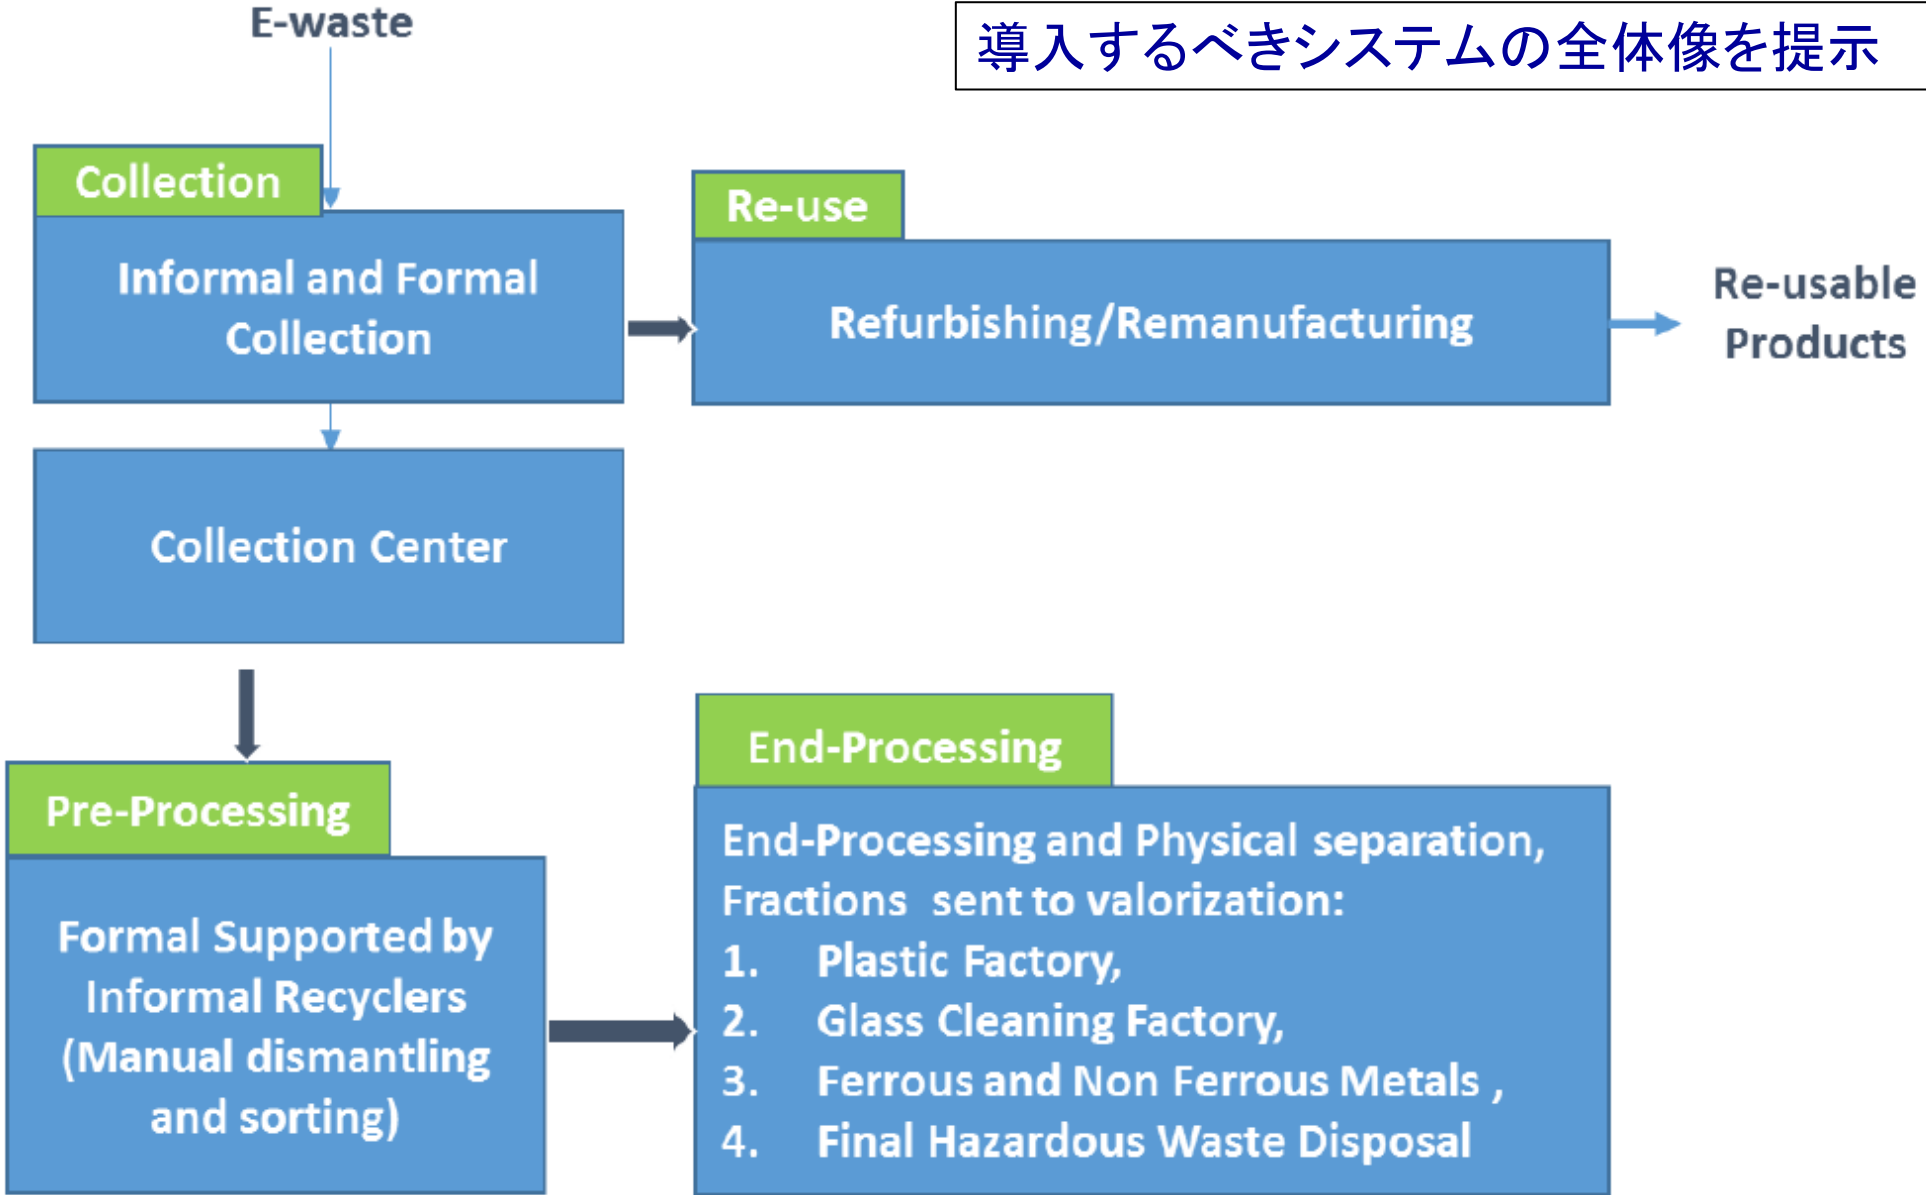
導入するべきシステムの全体像を提示

E-waste

Collection

Informal and Formal Collection

Re-use

Refurbishing/Remanufacturing

Re-usable Products

Collection Center

End-Processing

End-Processing and Physical separation, Fractions sent to valorization:
1. Plastic Factory,
2. Glass Cleaning Factory,
3. Ferrous and Non Ferrous Metals ,
4. Final Hazardous Waste Disposal

Pre-Processing

Formal Supported by Informal Recyclers (Manual dismantling and sorting)